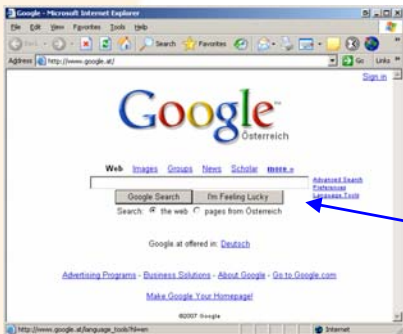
Google - Microsoft Internet Explorer

File Edit View Favorites Tools Help

Back Search Favorites

Address http://www.google.at/ Go Links

Sign in

Google
Österreich

Web Images Groups News Scholar more »

Advanced Search
Preferences
Language Tools

Google Search I'm Feeling Lucky

Search: the web pages from Österreich

Google.at offered in: Deutsch

Advertising Programs - Business Solutions - About Google - Go to Google.com

Make Google Your Homepage!

©2007 Google

http://www.google.at/language_tools?hl=en Internet